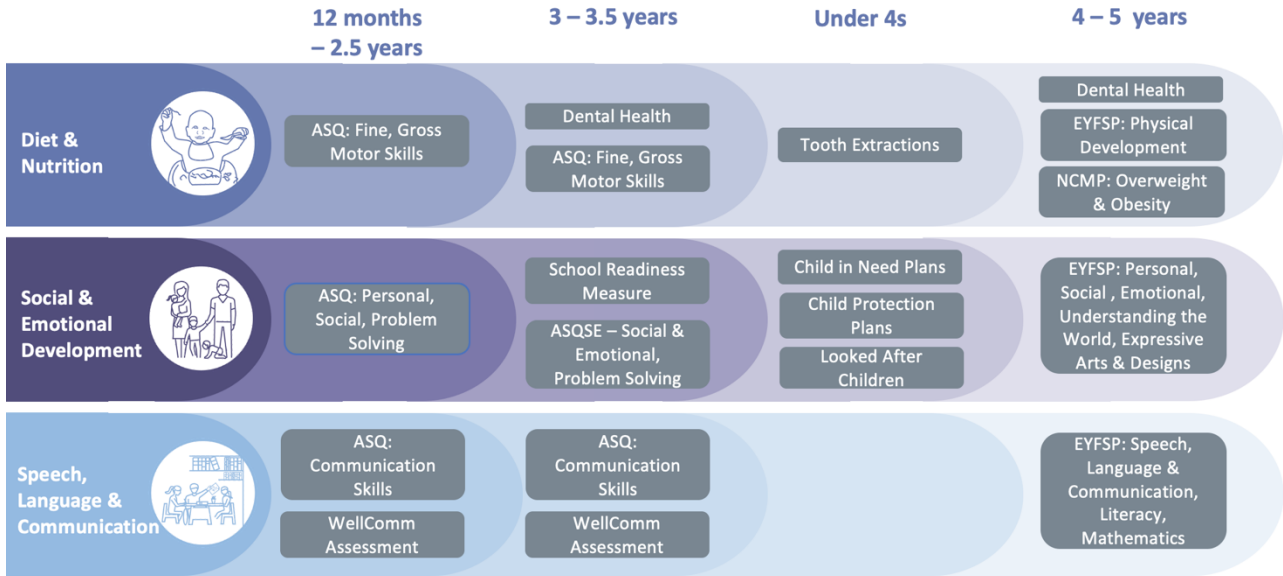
12 months – 2.5 years

3 – 3.5 years

Under 4s

4 – 5 years

Diet & Nutrition

ASQ: Fine, Gross Motor Skills

Dental Health

ASQ: Fine, Gross Motor Skills

Tooth Extractions

Dental Health

EYFSP: Physical Development

NCMP: Overweight & Obesity

Social & Emotional Development

ASQ: Personal, Social, Problem Solving

School Readiness Measure

ASQSE – Social & Emotional, Problem Solving

Child in Need Plans

Child Protection Plans

Looked After Children

EYFSP: Personal, Social , Emotional, Understanding the World, Expressive Arts & Designs

Speech, Language & Communication

ASQ: Communication Skills

WellComm Assessment

ASQ: Communication Skills

WellComm Assessment

EYFSP: Speech, Language & Communication, Literacy, Mathematics